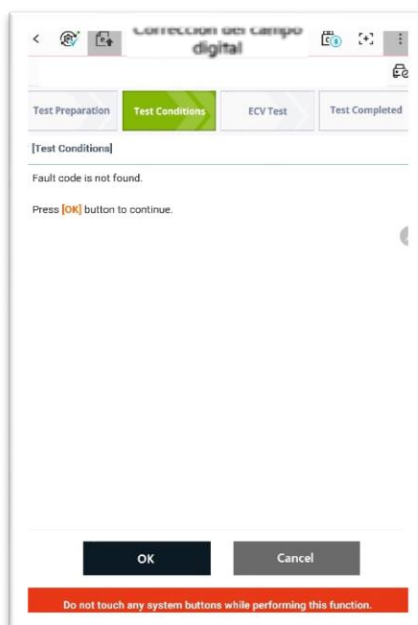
Corrección del campo digital

Test Preparation
Test Conditions
ECV Test
Test Completed

[Test Conditions]

Fault code is not found.

Press [OK] button to continue.

OK
Cancel

Do not touch any system buttons while performing this function.